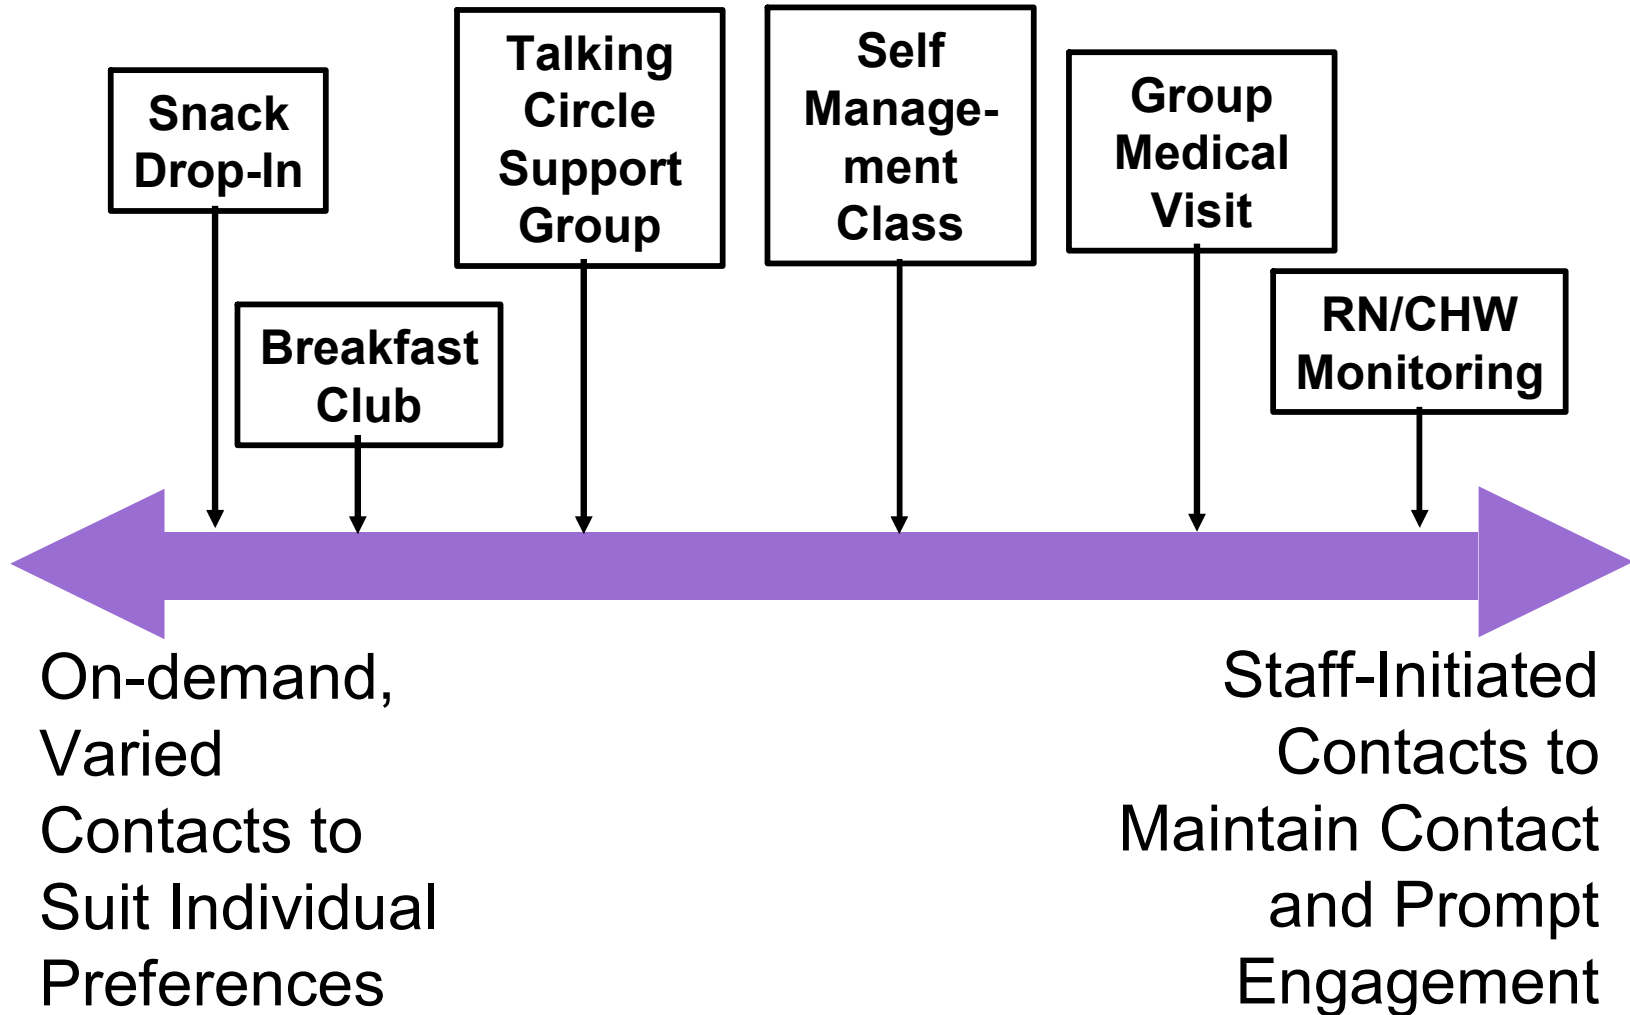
Snack Drop-In

Breakfast Club

Talking Circle Support Group

Self Management Class

Group Medical Visit

RN/CHW Monitoring

On-demand, Varied Contacts to Suit Individual Preferences

Staff-Initiated Contacts to Maintain Contact and Prompt Engagement